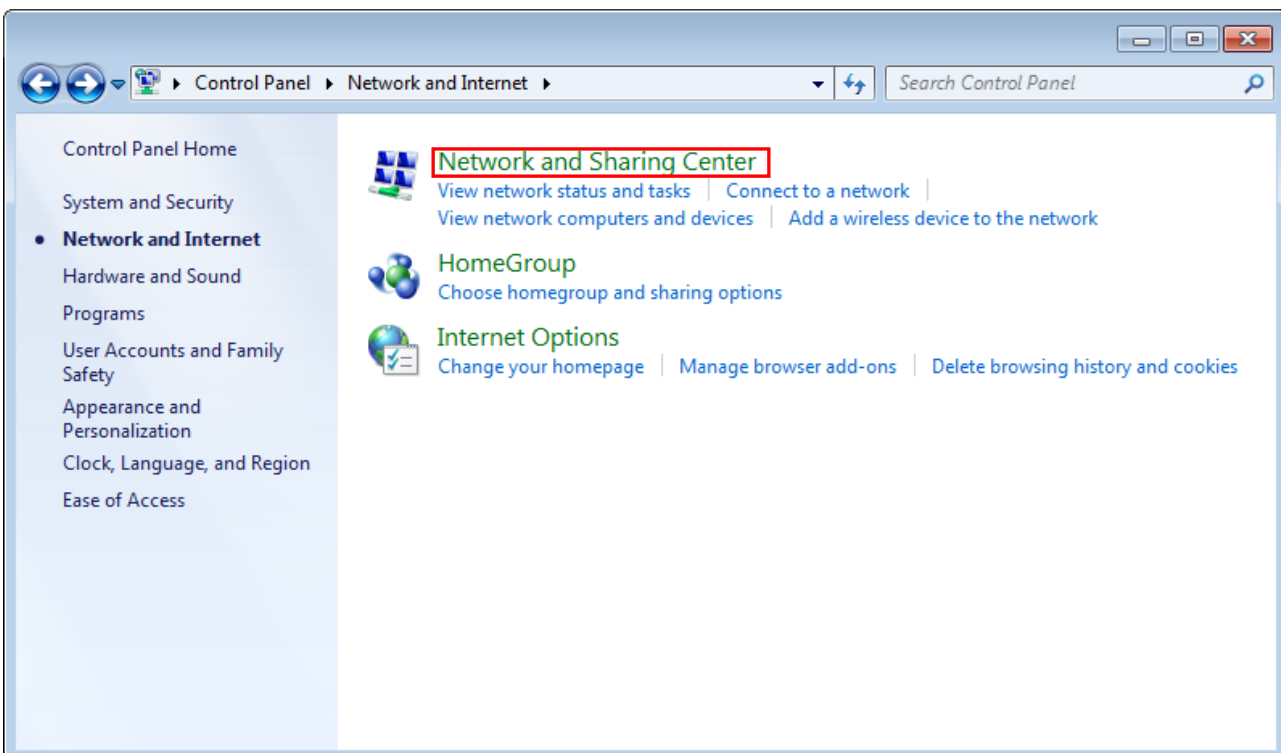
▸ Control Panel ▸ Network and Internet ▸

Search Control Panel

Control Panel Home

System and Security

Network and Internet

Hardware and Sound

Programs

User Accounts and Family Safety

Appearance and Personalization

Clock, Language, and Region

Ease of Access

Network and Sharing Center

View network status and tasks | Connect to a network | View network computers and devices | Add a wireless device to the network

HomeGroup

Choose homegroup and sharing options

Internet Options

Change your homepage | Manage browser add-ons | Delete browsing history and cookies